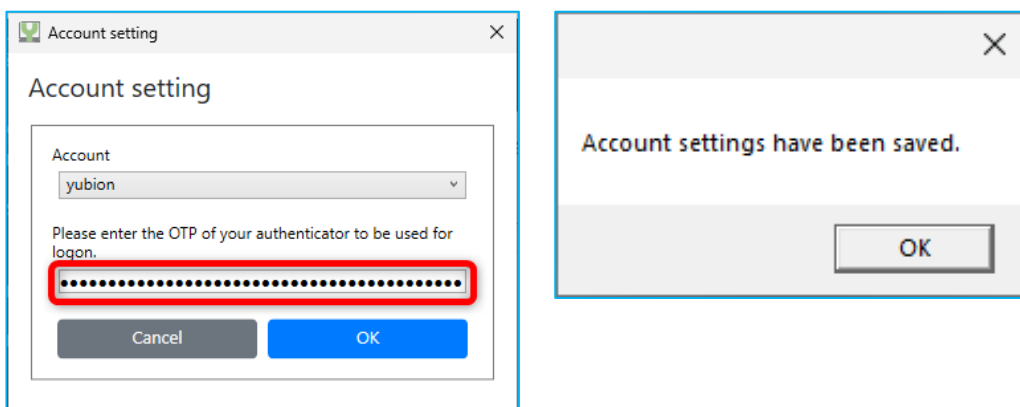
Account setting

Account setting

Account
yubion

Please enter the OTP of your authenticator to be used for logon.
••••••••••••••••••••••••••••••••••••••••••••

Cancel
OK

Account settings have been saved.

OK